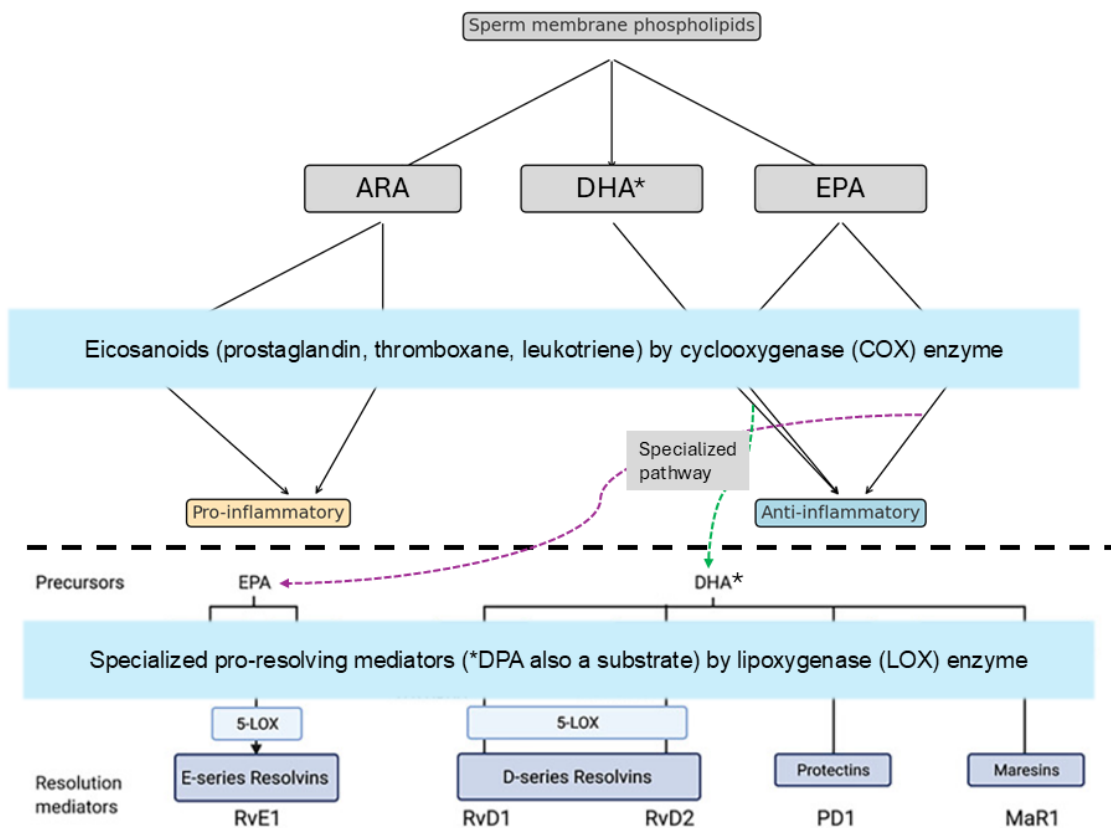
Sperm membrane phospholipids

ARA

DHA*

EPA

Eicosanoids (prostaglandin, thromboxane, leukotriene) by cyclooxygenase (COX) enzyme

Specialized pathway

Pro-inflammatory

Anti-inflammatory

Precursors

EPA

DHA*

Specialized pro-resolving mediators (*DPA also a substrate) by lipoxygenase (LOX) enzyme

5-LOX

5-LOX

Resolution mediators

E-series Resolvins

D-series Resolvins

Protectins

Maresins

RvE1

RvD1

RvD2

PD1

MaR1